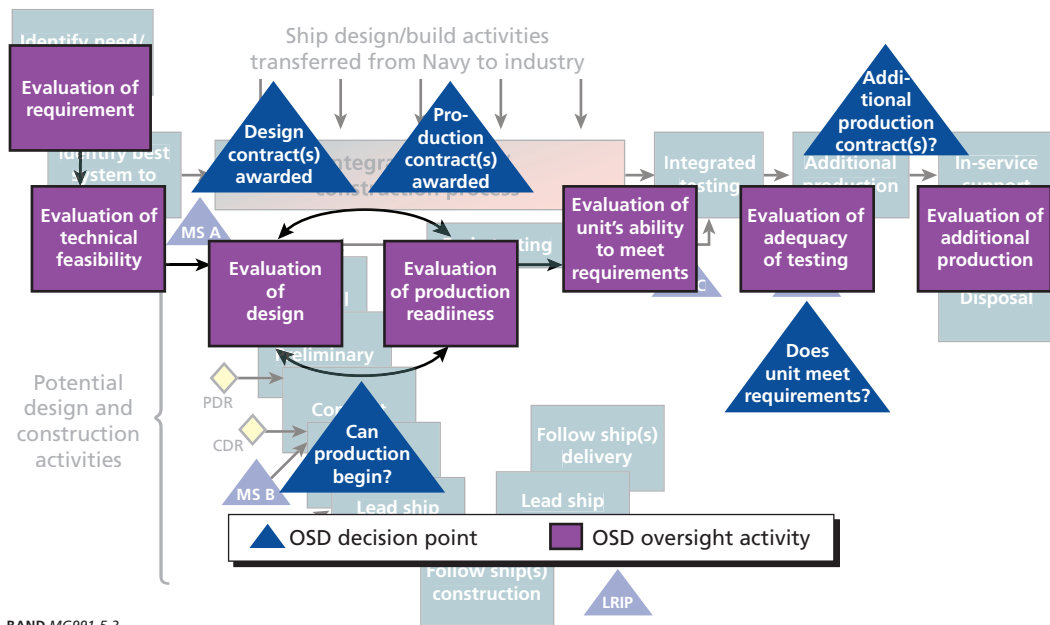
Ship design/build activities transferred from Navy to industry

Identify need/

Evaluation of requirement

Identify best system to

Design contract(s) awarded

Integr construction process

Pro-duction contract(s) awarded

Integrated testing

Addi-tional production contract(s)?

Additional production

In-service support

Evaluation of technical feasibility

MS A

Evaluation of design

Evaluation of production readiiness

Evaluation of unit's ability to meet requirements

Evaluation of adequacy of testing

Evaluation of additional production

Disposal

Preliminary

Does unit meet requirements?

Potential design and construction activities

PDR

CDR

Can production begin?

MS B

Follow ship(s) delivery

Lead ship

Lead ship

OSD decision point

OSD oversight activity

Follow ship(s) construction

LRIP

RAND MG991-5.2